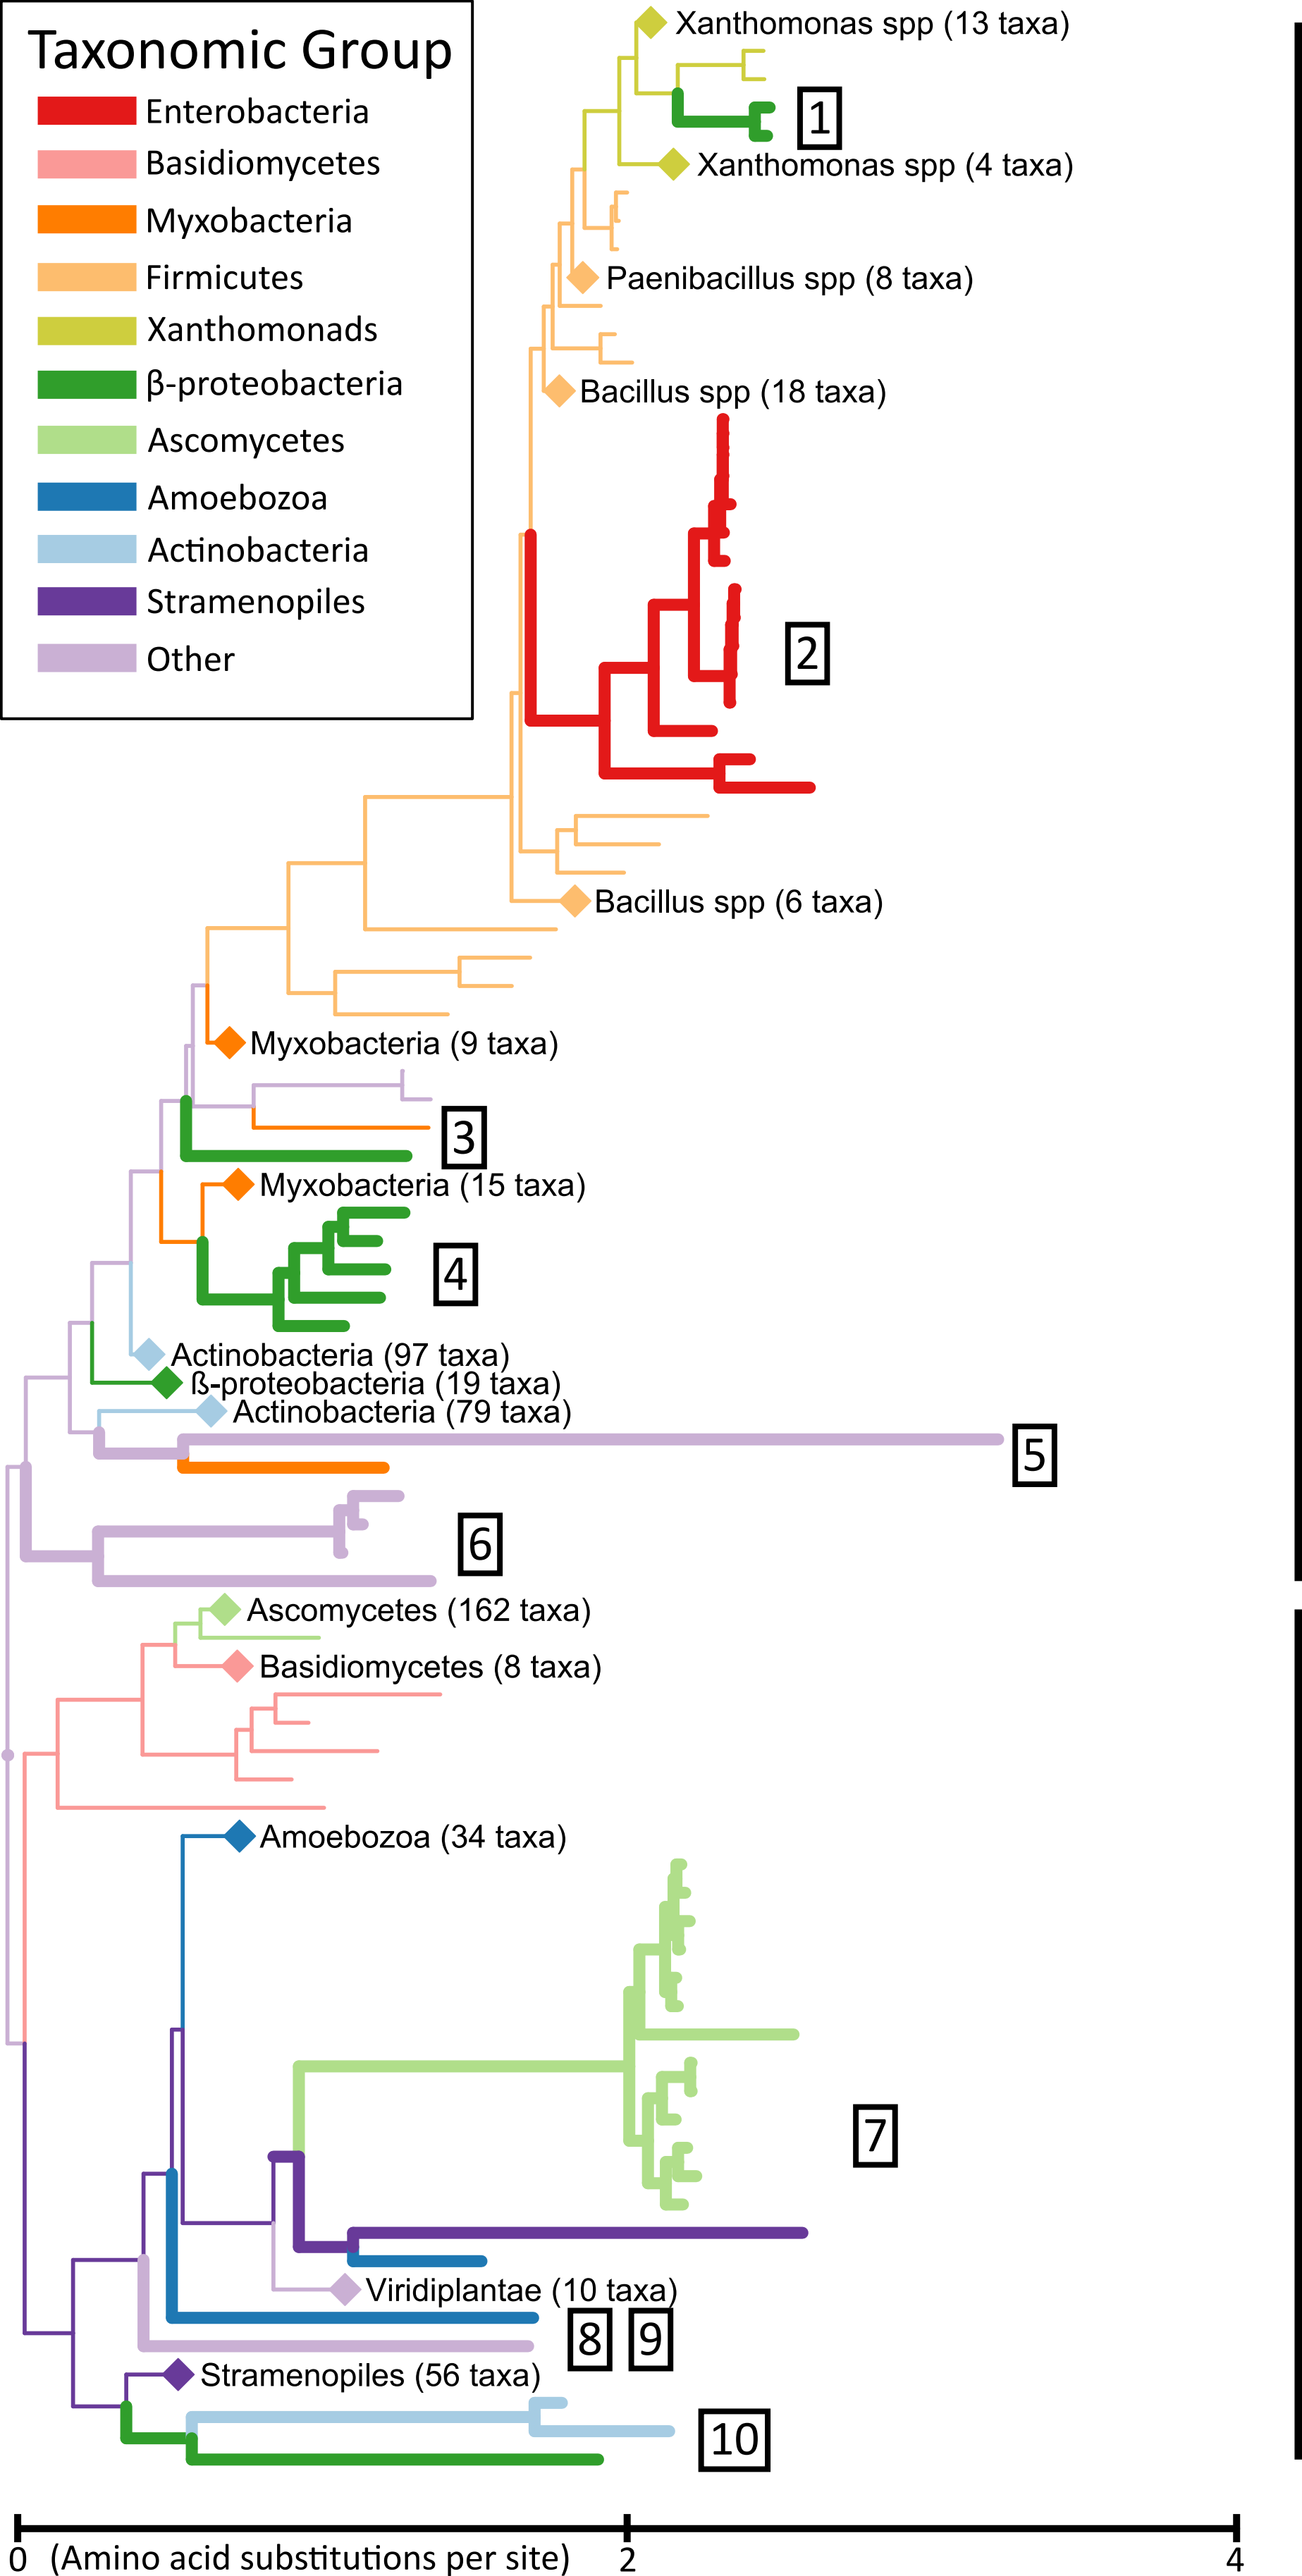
Taxonomic Group
Enterobacteria
Basidiomycetes
Myxobacteria
Firmicutes
Xanthomonads
β-proteobacteria
Ascomycetes
Amoebozoa
Actinobacteria
Stramenopiles
Other

Xanthomonas spp (13 taxa)
1
Xanthomonas spp (4 taxa)
Paenibacillus spp (8 taxa)
Bacillus spp (18 taxa)
2
Bacillus spp (6 taxa)
Myxobacteria (9 taxa)
3
Myxobacteria (15 taxa)
4
Actinobacteria (97 taxa)
ß-proteobacteria (19 taxa)
Actinobacteria (79 taxa)
5
6
Ascomycetes (162 taxa)
Basidiomycetes (8 taxa)
Amoebozoa (34 taxa)
7
Viridiplantae (10 taxa)
8 9
Stramenopiles (56 taxa)
10

0 (Amino acid substitutions per site) 2 4